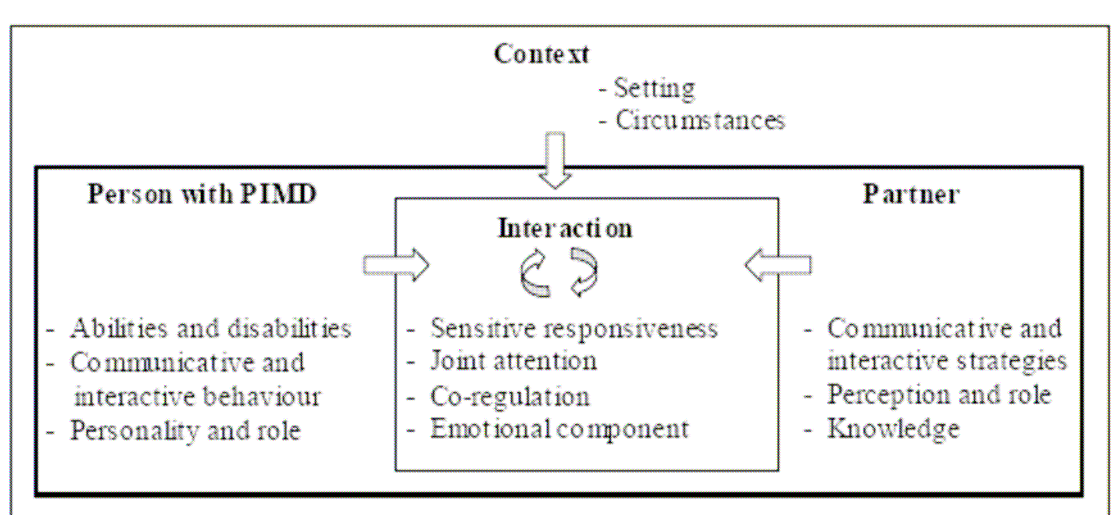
Context
- Setting
- Circumstances

Person with PIMD

- Abilities and disabilities
- Communicative and interactive behaviour
- Personality and role

Interaction

- Sensitive responsiveness
- Joint attention
- Co-regulation
- Emotional component

Partner

- Communicative and interactive strategies
- Perception and role
- Knowledge